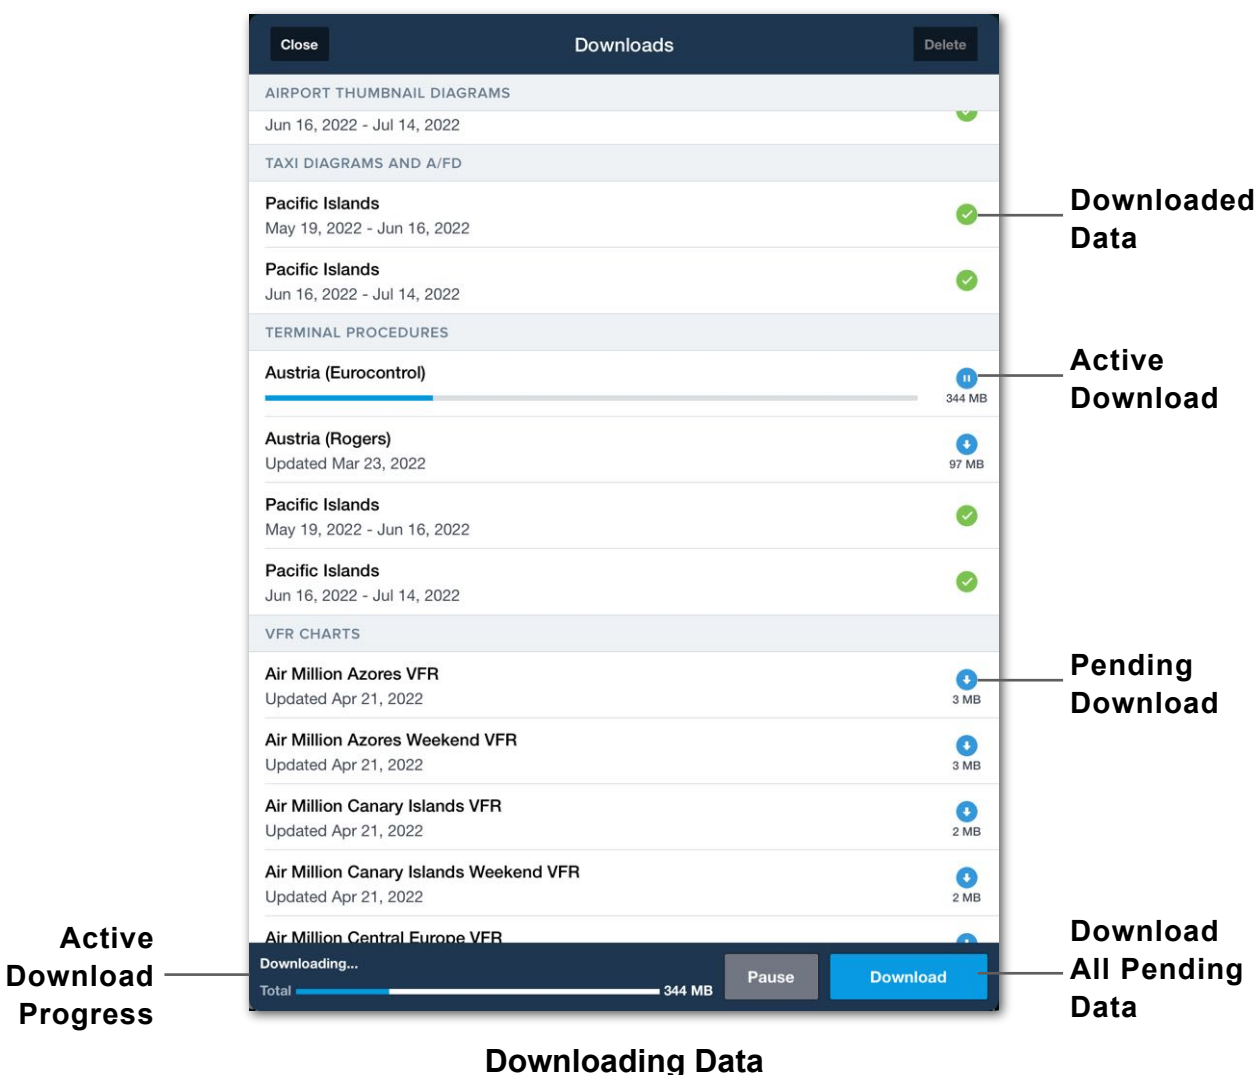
Close

Downloads

Delete

AIRPORT THUMBNAIL DIAGRAMS

Jun 16, 2022 - Jul 14, 2022

TAXI DIAGRAMS AND A/FD

Pacific Islands
May 19, 2022 - Jun 16, 2022

Pacific Islands
Jun 16, 2022 - Jul 14, 2022

TERMINAL PROCEDURES

Austria (Eurocontrol)

344 MB

Austria (Rogers)
Updated Mar 23, 2022

97 MB

Pacific Islands
May 19, 2022 - Jun 16, 2022

Pacific Islands
Jun 16, 2022 - Jul 14, 2022

VFR CHARTS

Air Million Azores VFR
Updated Apr 21, 2022

3 MB

Air Million Azores Weekend VFR
Updated Apr 21, 2022

3 MB

Air Million Canary Islands VFR
Updated Apr 21, 2022

2 MB

Air Million Canary Islands Weekend VFR
Updated Apr 21, 2022

2 MB

Air Million Central Europe VFR

Downloading...

Total

344 MB

Pause

Download

Downloaded Data

Active Download

Pending Download

Active Download Progress

Download All Pending Data

Downloading Data